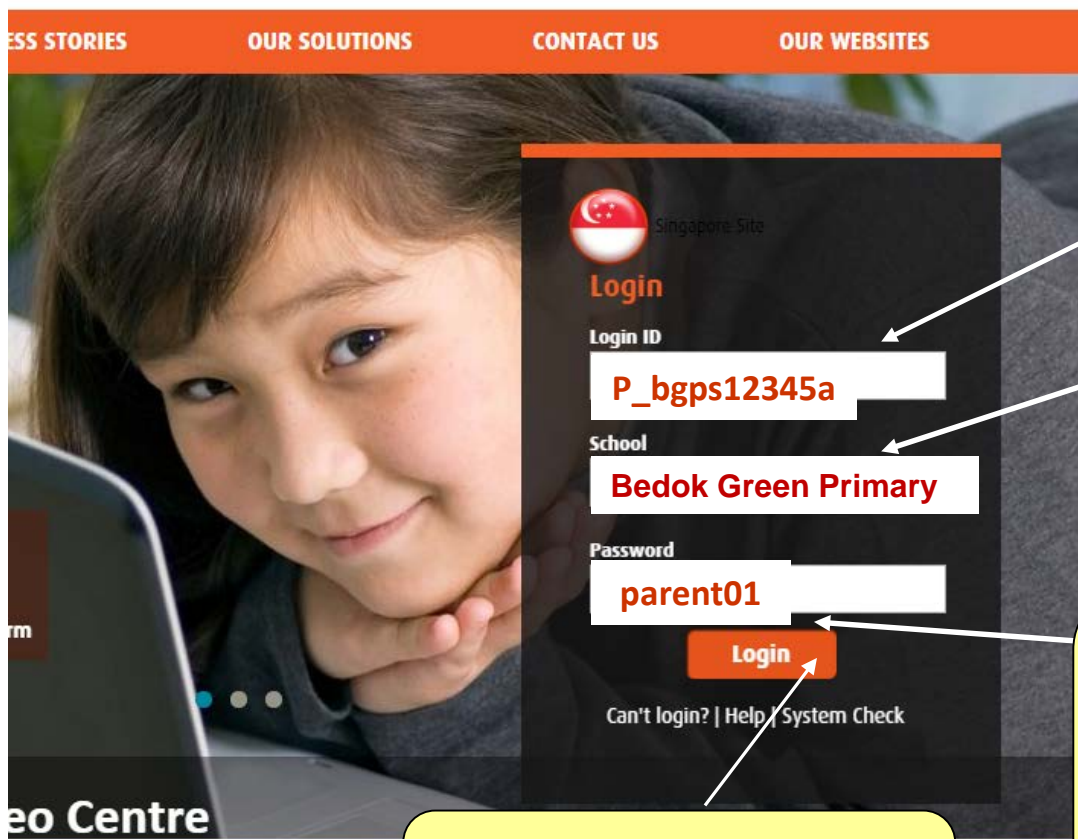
ESS STORIES OUR SOLUTIONS CONTACT US OUR WEBSITES

Singapore Site

Login

Login ID

P_bgps12345a

School

Bedok Green Primary

Password

parent01

Login

Can't login? | Help | System Check

rm

eo Centre